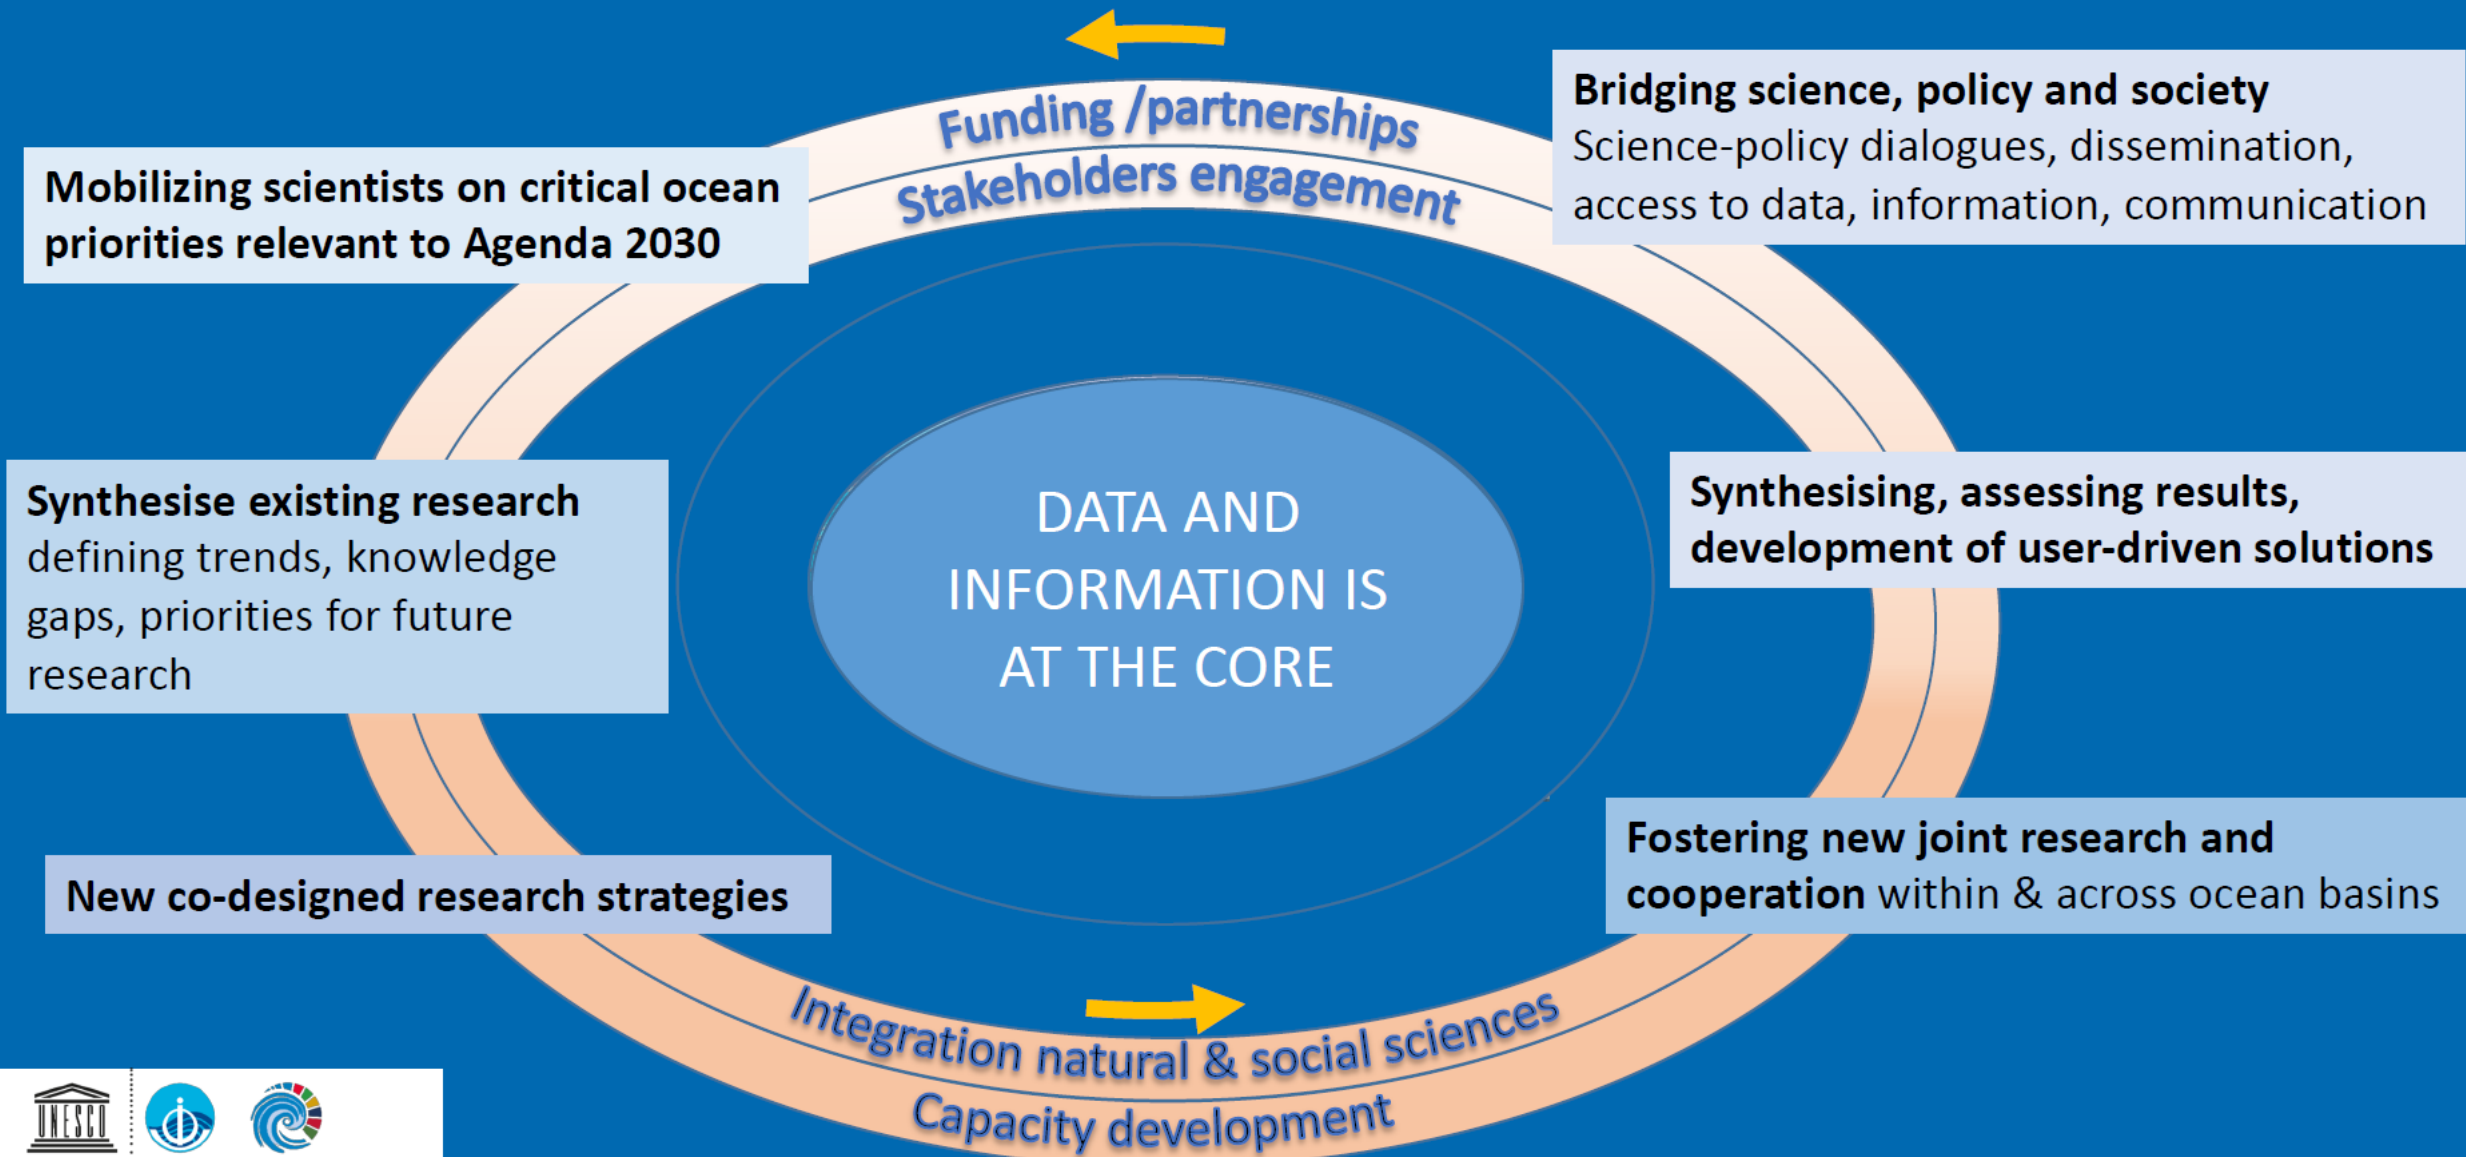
Funding /partnerships
Stakeholders engagement

Mobilizing scientists on critical ocean priorities relevant to Agenda 2030

Bridging science, policy and society
Science-policy dialogues, dissemination, access to data, information, communication

Synthesise existing research
defining trends, knowledge gaps, priorities for future research

DATA AND INFORMATION IS AT THE CORE

Synthesising, assessing results, development of user-driven solutions

New co-designed research strategies

Fostering new joint research and cooperation within & across ocean basins

Integration natural & social sciences
Capacity development

UNESCO